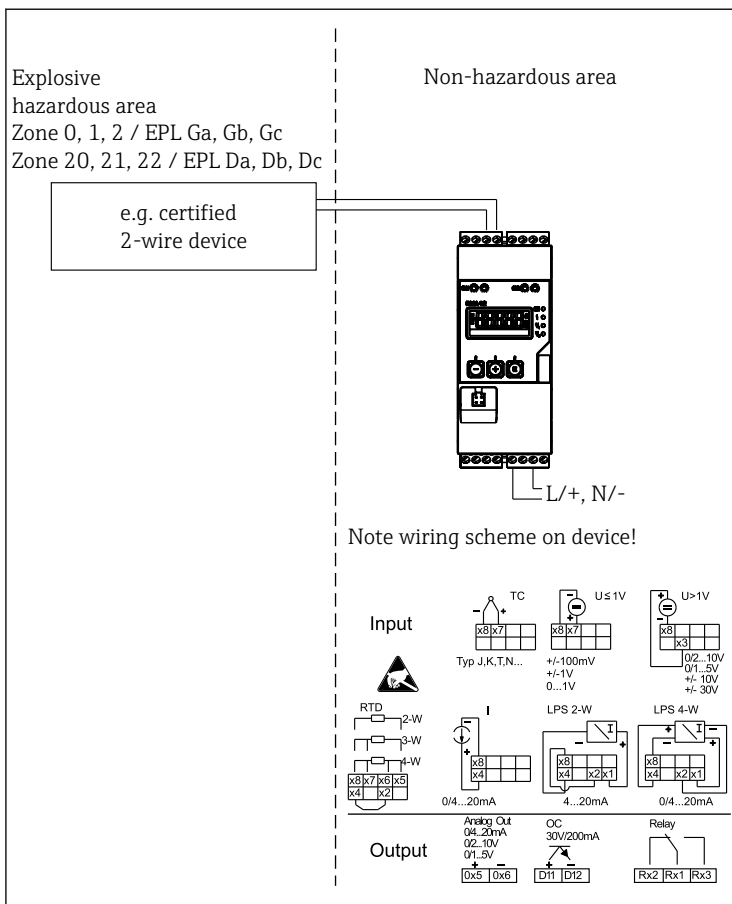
Explosive hazardous area
Zone 0, 1, 2 / EPL Ga, Gb, Gc
Zone 20, 21, 22 / EPL Da, Db, Dc

Non-hazardous area

e.g. certified
2-wire device

L/+, N/-

Note wiring scheme on device!

Input

TC
x8 x7
Typ J,K,T,N...

U≤1V
x8 x7
+/-100mV
+/-1V
0...1V

U>1V
x8
x3
0/2...10V
0/1...5V
+/- 10V
+/- 30V

RTD
2-W
3-W
4-W
x8 x7 x6 x5
x4 x2

I
x8
x4
0/4...20mA

LPS 2-W
I
x8
x4 x2 x1
4...20mA

LPS 4-W
I
x8
x4 x2 x1
0/4...20mA

Output

Analog Out
0/4...20mA
0/2...10V
0/1...5V
0x5 0x6

OC
30V/200mA
D11 D12

Relay
Rx2 Rx1 Rx3